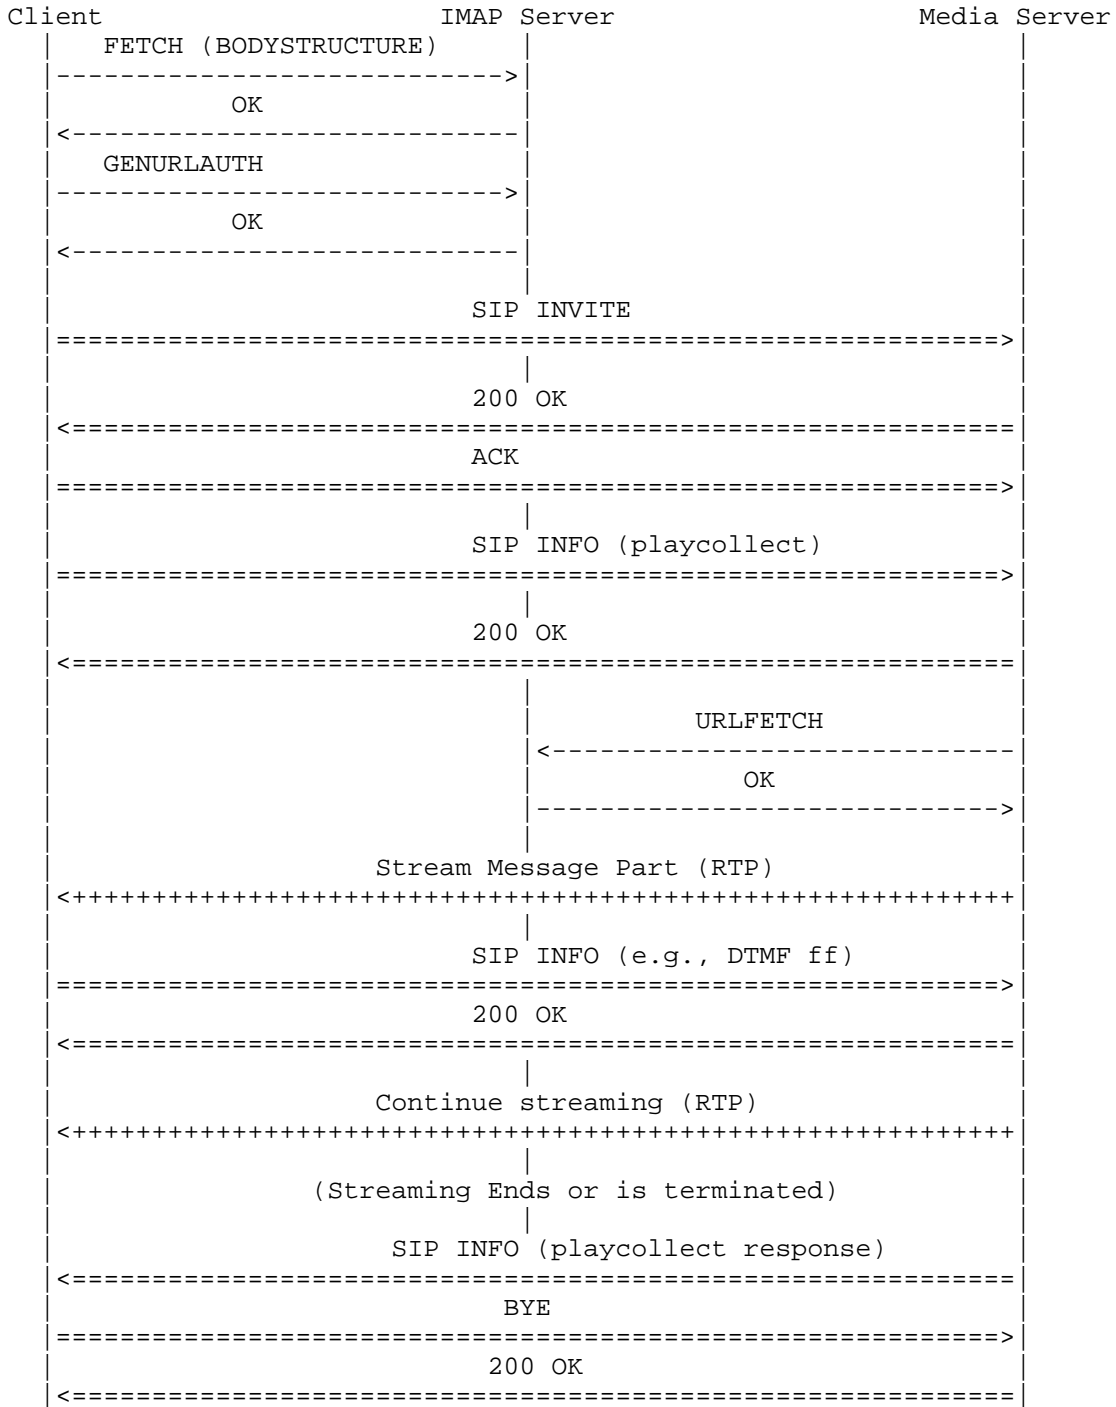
Client IMAP Server Media Server

FETCH (BODYSTRUCTURE)

OK

GENURLAUTH

OK

SIP INVITE

200 OK

ACK

SIP INFO (playcollect)

200 OK

URLFETCH

OK

Stream Message Part (RTP)

SIP INFO (e.g., DTMF ff)

200 OK

Continue streaming (RTP)

(Streaming Ends or is terminated)

SIP INFO (playcollect response)

BYE

200 OK